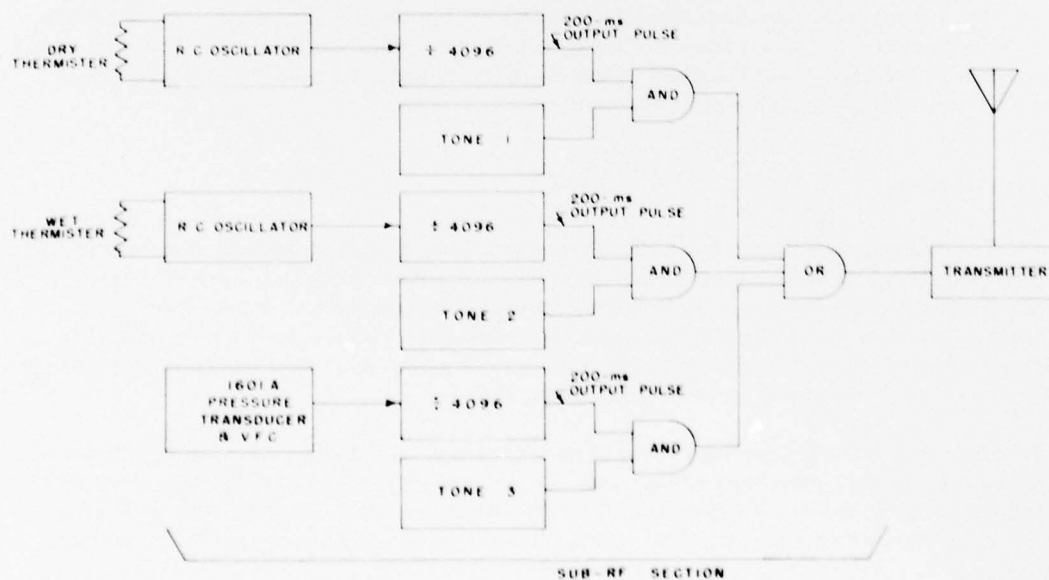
DRY THERMISTER

R C OSCILLATOR

÷ 4096

200-ms OUTPUT PULSE

AND

TONE 1

WET THERMISTER

R C OSCILLATOR

÷ 4096

200-ms OUTPUT PULSE

AND

TONE 2

OR

TRANSMITTER

1601 A PRESSURE TRANSDUCER & VFC

÷ 4096

200-ms OUTPUT PULSE

AND

TONE 3

SUB-RF SECTION